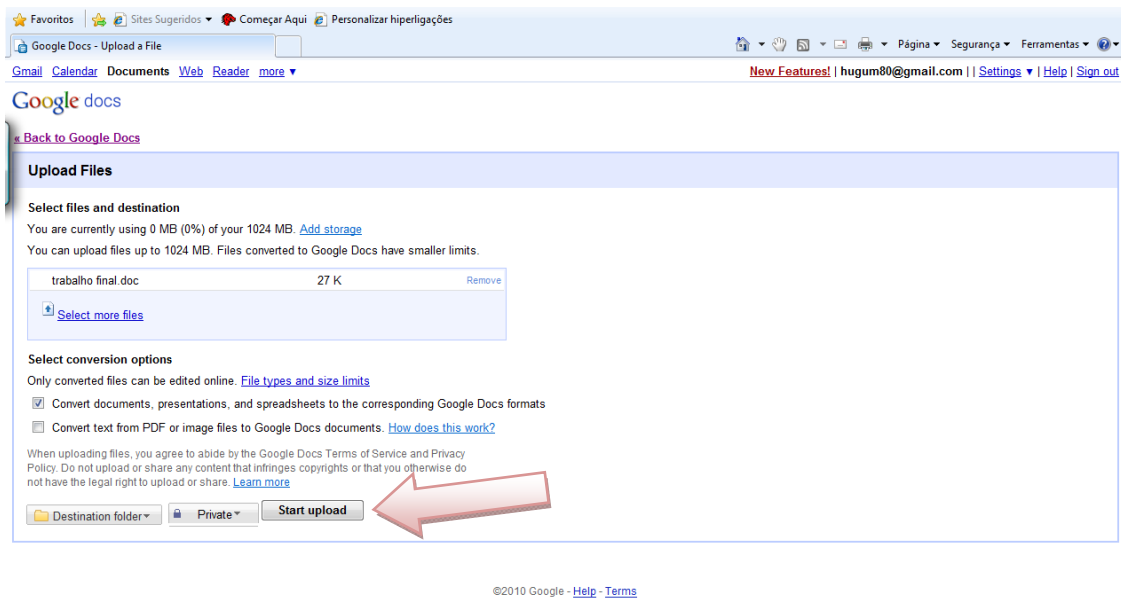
Favoritos Sites Sugeridos ▾ Começar Aqui Personalizar hiperligações

Google Docs - Upload a File

Página ▾ Segurança ▾ Ferramentas ▾

Gmail Calendar Documents Web Reader more ▾

New Features! | hugum80@gmail.com | | Settings ▾ | Help | Sign out

Google docs

« Back to Google Docs

Upload Files

Select files and destination

You are currently using 0 MB (0%) of your 1024 MB. Add storage

You can upload files up to 1024 MB. Files converted to Google Docs have smaller limits.

trabalho final.doc 27 K Remove

Select more files

Select conversion options

Only converted files can be edited online. File types and size limits

Convert documents, presentations, and spreadsheets to the corresponding Google Docs formats

Convert text from PDF or image files to Google Docs documents. How does this work?

When uploading files, you agree to abide by the Google Docs Terms of Service and Privacy Policy. Do not upload or share any content that infringes copyrights or that you otherwise do not have the legal right to upload or share. Learn more

Destination folder ▾ Private ▾ Start upload

©2010 Google - Help - Terms